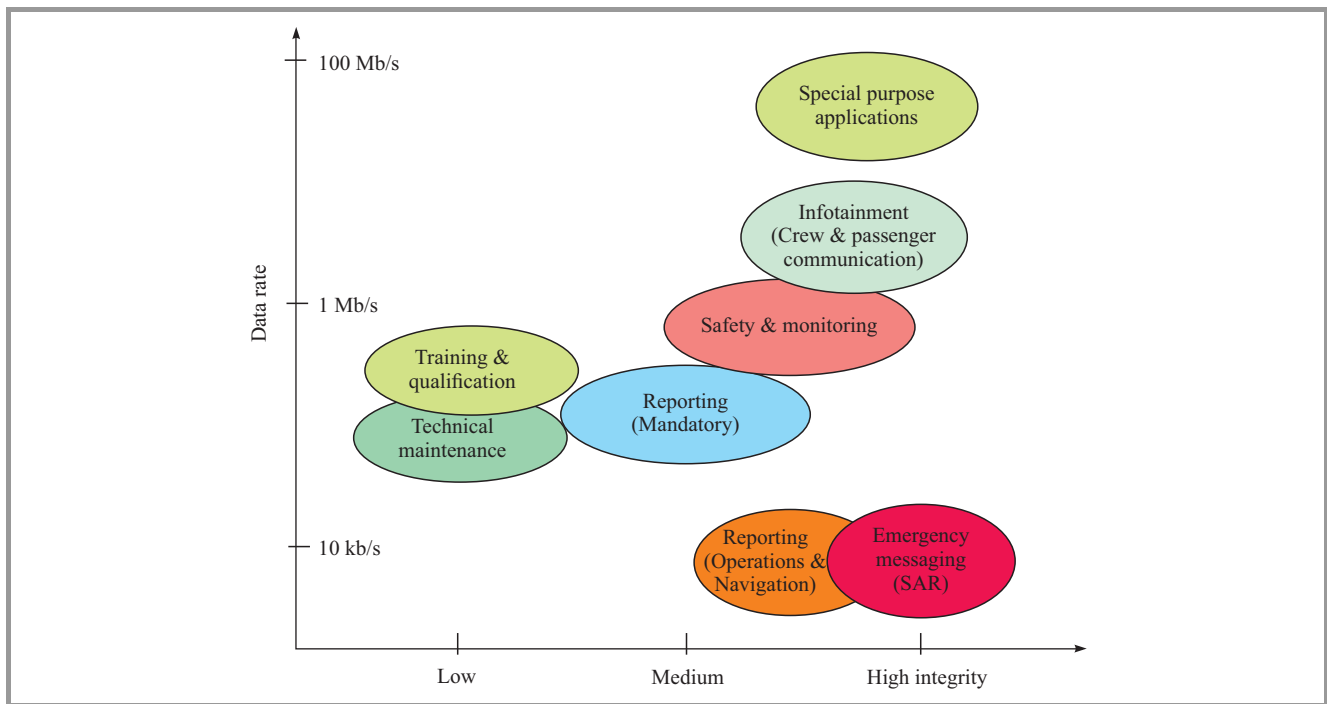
100 Mb/s

1 Mb/s

10 kb/s

Data rate

Special purpose applications

Infotainment (Crew & passenger communication)

Safety & monitoring

Training & qualification

Technical maintenance

Reporting (Mandatory)

Reporting (Operations & Navigation)

Emergency messaging (SAR)

Low

Medium

High integrity